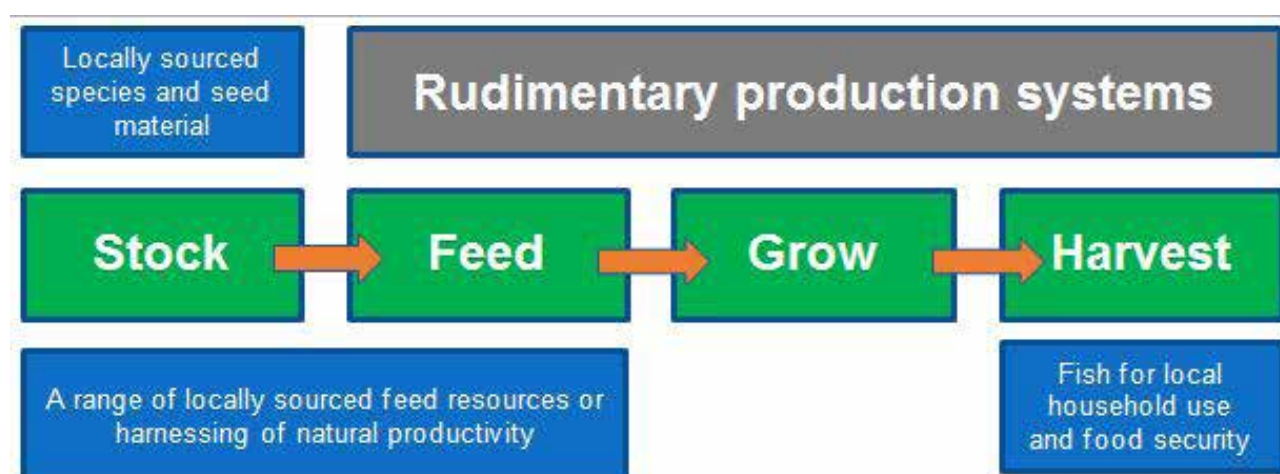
Locally sourced species and seed material

Rudimentary production systems

Stock

Feed

Grow

Harvest

A range of locally sourced feed resources or harnessing of natural productivity

Fish for local household use and food security